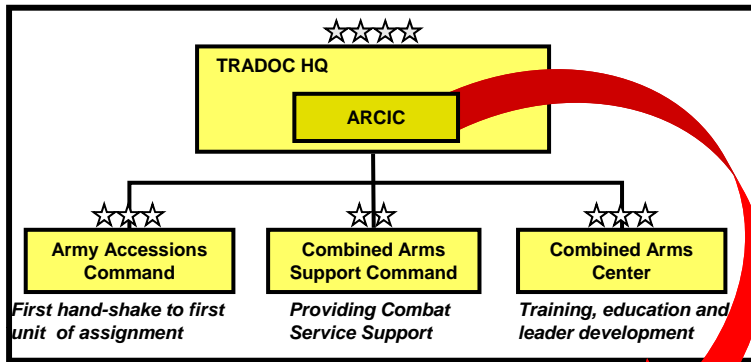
TRADOC HQ

ARCIC

Army Accessions Command

First hand-shake to first unit of assignment

Combined Arms Support Command

Providing Combat Service Support

Combined Arms Center

Training, education and leader development